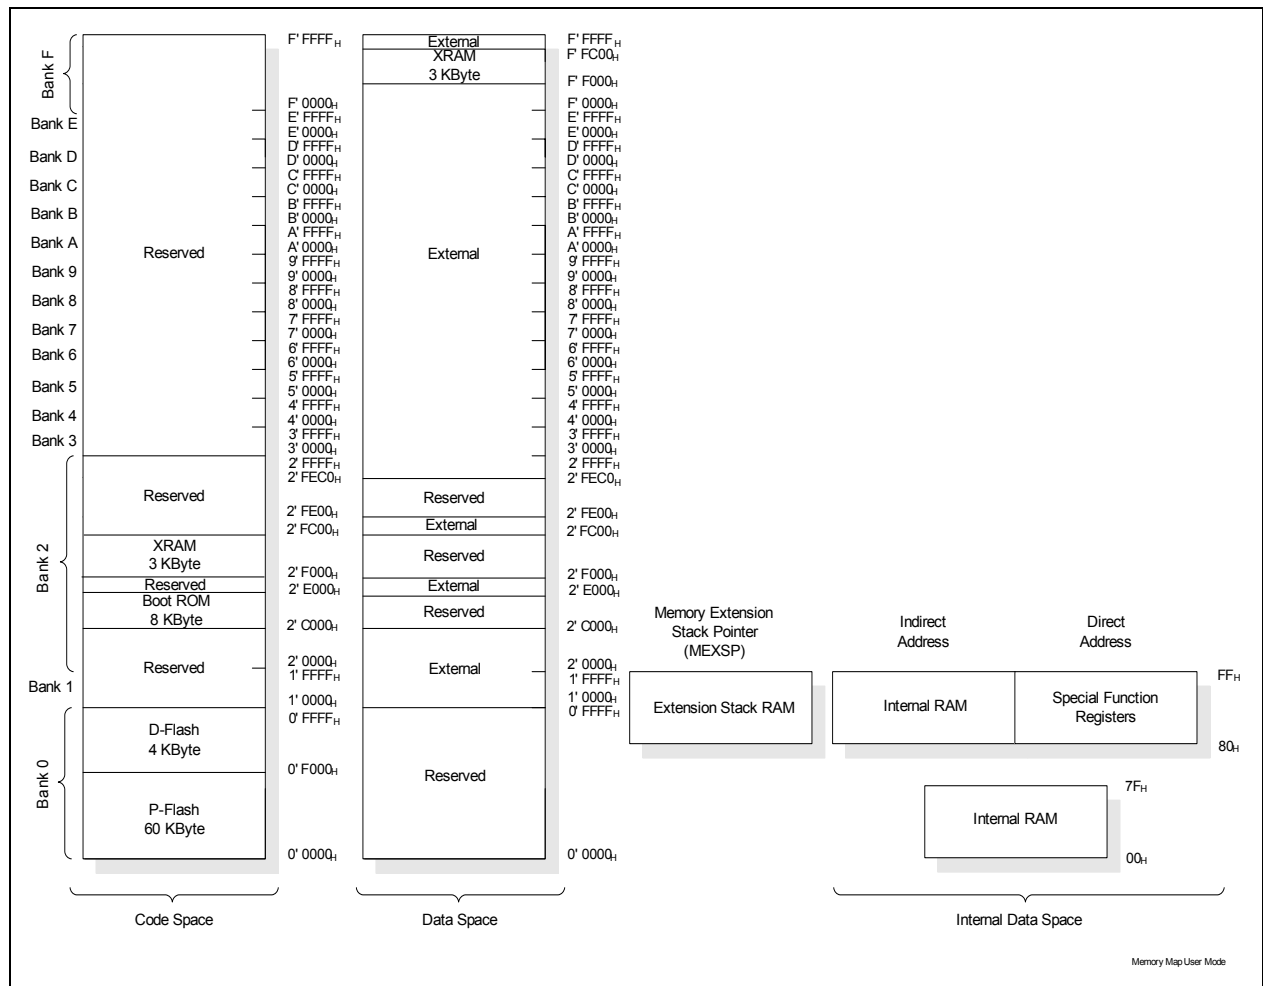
Bank F
Bank E
Bank D
Bank C
Bank B
Bank A
Bank 9
Bank 8
Bank 7
Bank 6
Bank 5
Bank 4
Bank 3
Bank 2
Bank 1
Bank 0

Reserved
Reserved
XRAM 3 KByte
Reserved
Boot ROM 8 KByte
Reserved
D-Flash 4 KByte
P-Flash 60 KByte

F' FFFF$_H$
F' 0000$_H$
E' FFFF$_H$
E' 0000$_H$
D' FFFF$_H$
D' 0000$_H$
C' FFFF$_H$
C' 0000$_H$
B' FFFF$_H$
B' 0000$_H$
A' FFFF$_H$
A' 0000$_H$
9' FFFF$_H$
9' 0000$_H$
8' FFFF$_H$
8' 0000$_H$
7' FFFF$_H$
7' 0000$_H$
6' FFFF$_H$
6' 0000$_H$
5' FFFF$_H$
5' 0000$_H$
4' FFFF$_H$
4' 0000$_H$
3' FFFF$_H$
3' 0000$_H$
2' FFFF$_H$
2' FEC0$_H$
2' FE00$_H$
2' FC00$_H$
2' F000$_H$
2' E000$_H$
2' C000$_H$
2' 0000$_H$
1' FFFF$_H$
1' 0000$_H$
0' FFFF$_H$
0' F000$_H$
0' 0000$_H$

Code Space

External
XRAM 3 KByte
External
Reserved
External
Reserved
External
Reserved
External
Reserved

F' FFFF$_H$
F' FC00$_H$
F' F000$_H$
F' 0000$_H$
E' FFFF$_H$
E' 0000$_H$
D' FFFF$_H$
D' 0000$_H$
C' FFFF$_H$
C' 0000$_H$
B' FFFF$_H$
B' 0000$_H$
A' FFFF$_H$
A' 0000$_H$
9' FFFF$_H$
9' 0000$_H$
8' FFFF$_H$
8' 0000$_H$
7' FFFF$_H$
7' 0000$_H$
6' FFFF$_H$
6' 0000$_H$
5' FFFF$_H$
5' 0000$_H$
4' FFFF$_H$
4' 0000$_H$
3' FFFF$_H$
3' 0000$_H$
2' FFFF$_H$
2' FEC0$_H$
2' FE00$_H$
2' FC00$_H$
2' F000$_H$
2' E000$_H$
2' C000$_H$
2' 0000$_H$
1' FFFF$_H$
1' 0000$_H$
0' FFFF$_H$
0' 0000$_H$

Data Space

Memory Extension Stack Pointer (MEXSP)
Extension Stack RAM

Indirect Address
Direct Address
Internal RAM
Special Function Registers
FF$_H$
80$_H$
7F$_H$
Internal RAM
00$_H$

Internal Data Space

Memory Map User Mode